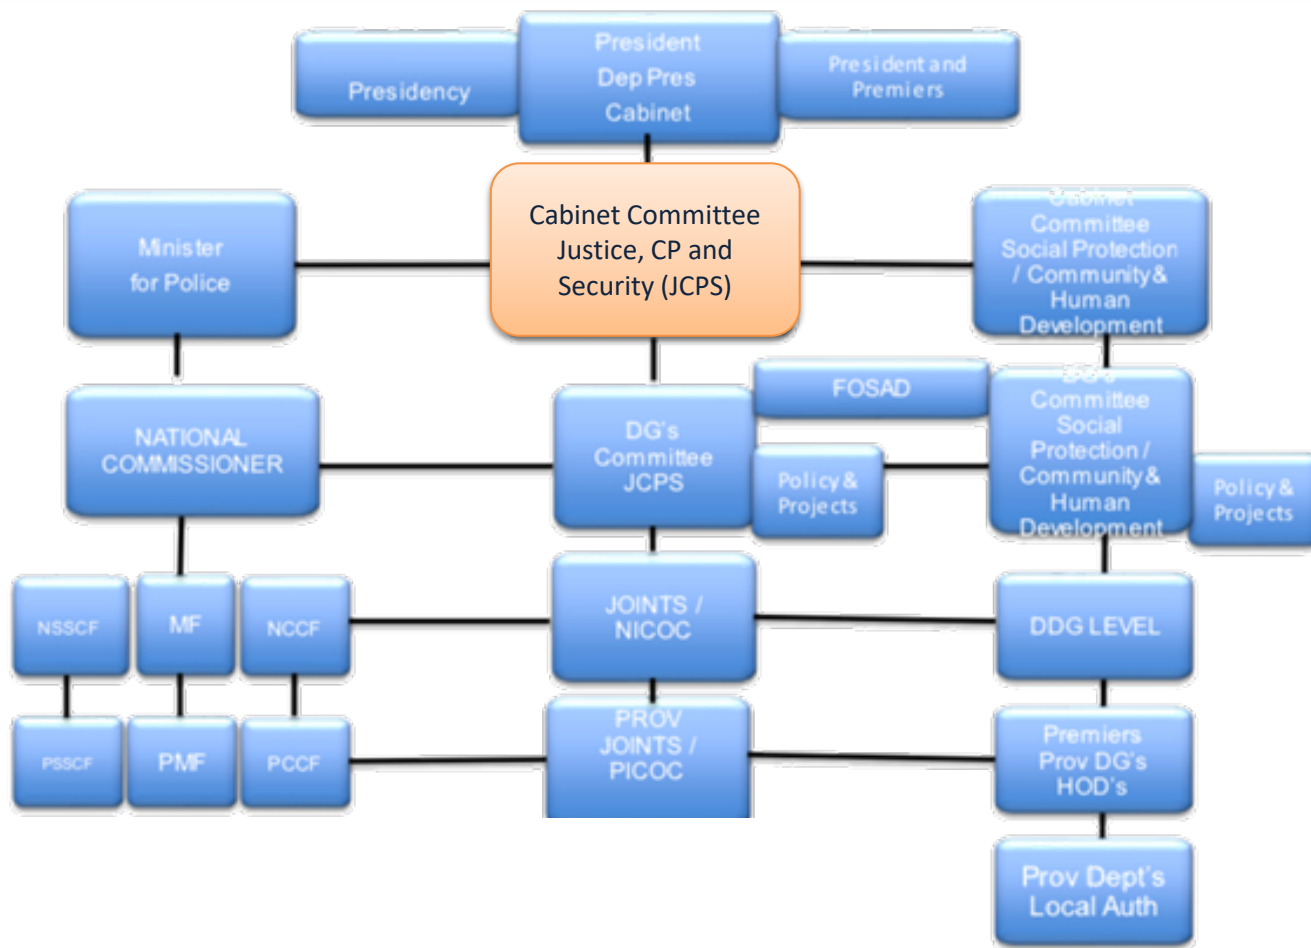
Presidency

President
Dep Pres
Cabinet

President and Premiers

Minister for Police

Cabinet Committee Justice, CP and Security (JCPS)

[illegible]
Committee
Social Protection / Community & Human Development

NATIONAL COMMISSIONER

DG's Committee JCPS

FOSAD

Policy & Projects

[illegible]
Committee
Social Protection / Community & Human Development

Policy & Projects

NSSCF

MF

NCCF

JOINTS / NICOC

DDG LEVEL

PSSCF

PMF

PCCF

PROV JOINTS / PICOC

Premiers
Prov DG's
HOD's

Prov Dept's
Local Auth